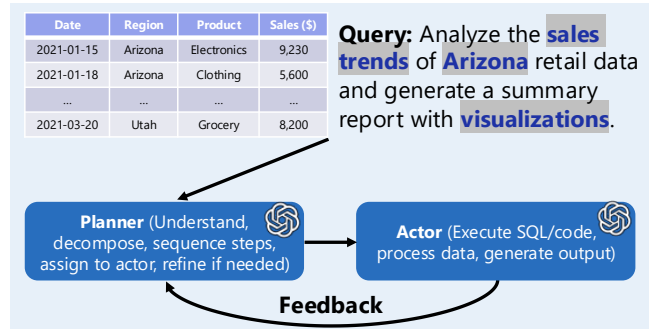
| Date | Region | Product | Sales ($) |
|---|---|---|---|
| 2021-01-15 | Arizona | Electronics | 9,230 |
| 2021-01-18 | Arizona | Clothing | 5,600 |
| ... | ... | ... | ... |
| 2021-03-20 | Utah | Grocery | 8,200 |

**Query:** Analyze the **sales trends** of **Arizona** retail data and generate a summary report with **visualizations**.

**Planner** (Understand, decompose, sequence steps, assign to actor, refine if needed)

**Actor** (Execute SQL/code, process data, generate output)

**Feedback**